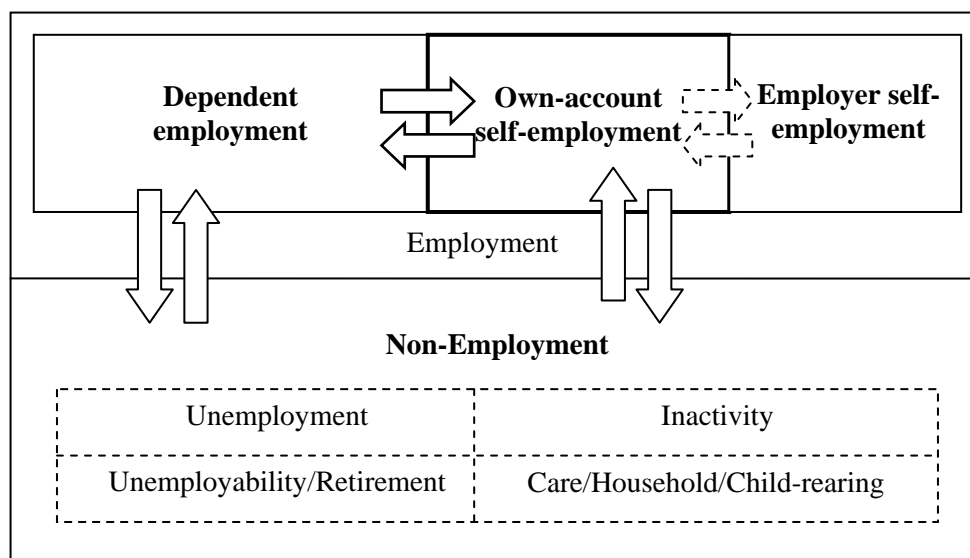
Dependent employment

Own-account self-employment

Employer self-employment

Employment

Non-Employment

| Unemployment | Inactivity |
|---|---|
| Unemployability/Retirement | Care/Household/Child-rearing |